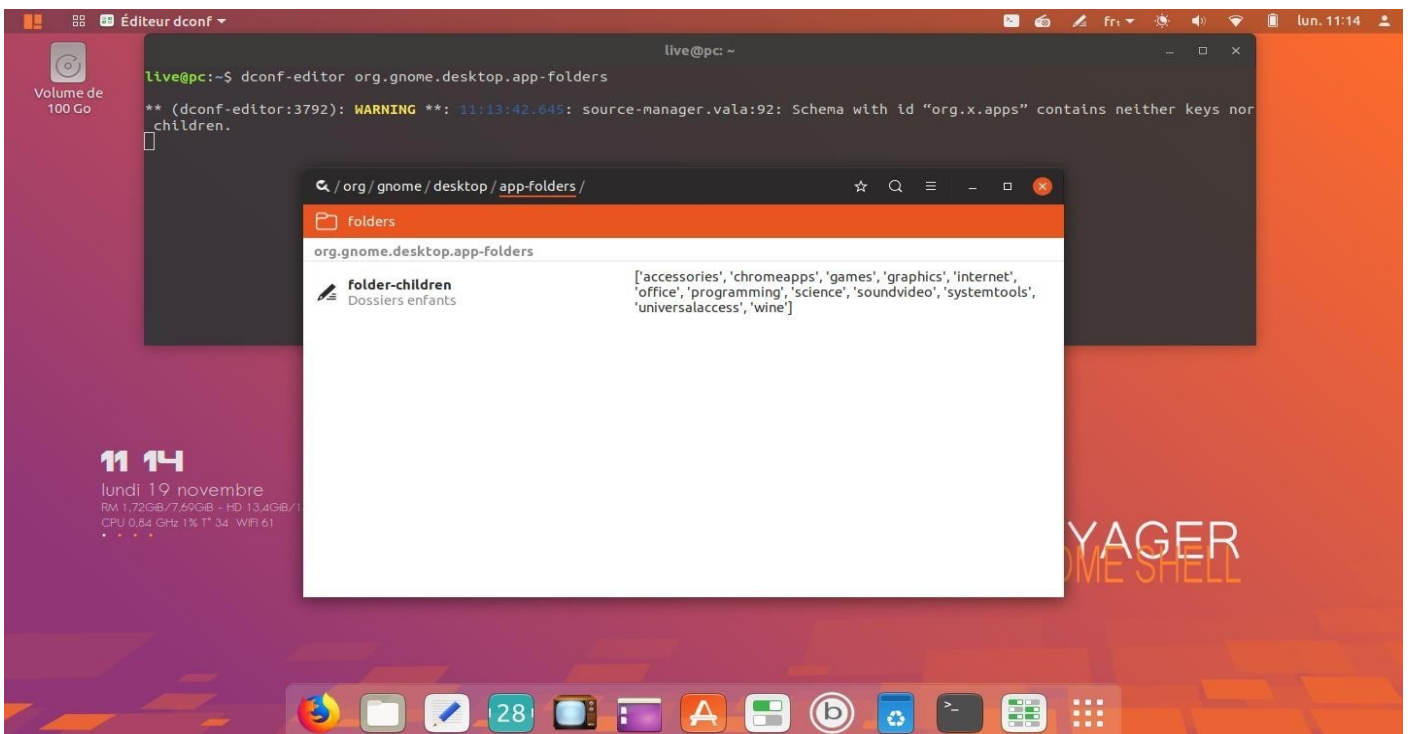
Éditeur dconf ▾

fr ▾ lun. 11:14

Volume de 100 Go

live@pc: ~

live@pc:~$ dconf-editor org.gnome.desktop.app-folders

** (dconf-editor:3792): WARNING **: 11:13:42.645: source-manager.vala:92: Schema with id "org.x.apps" contains neither keys nor children.

/ org / gnome / desktop / app-folders /

folders

org.gnome.desktop.app-folders

folder-children
Dossiers enfants

['accessories', 'chromeapps', 'games', 'graphics', 'internet', 'office', 'programming', 'science', 'soundvideo', 'systemtools', 'universalaccess', 'wine']

11 14
lundi 19 novembre
RM 1,72GiB/7,69GiB - HD 13,4GiB/1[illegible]
CPU 0,84 GHz 1% 1° 34 WIFI 61

YAGER
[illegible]ME SHELL

28